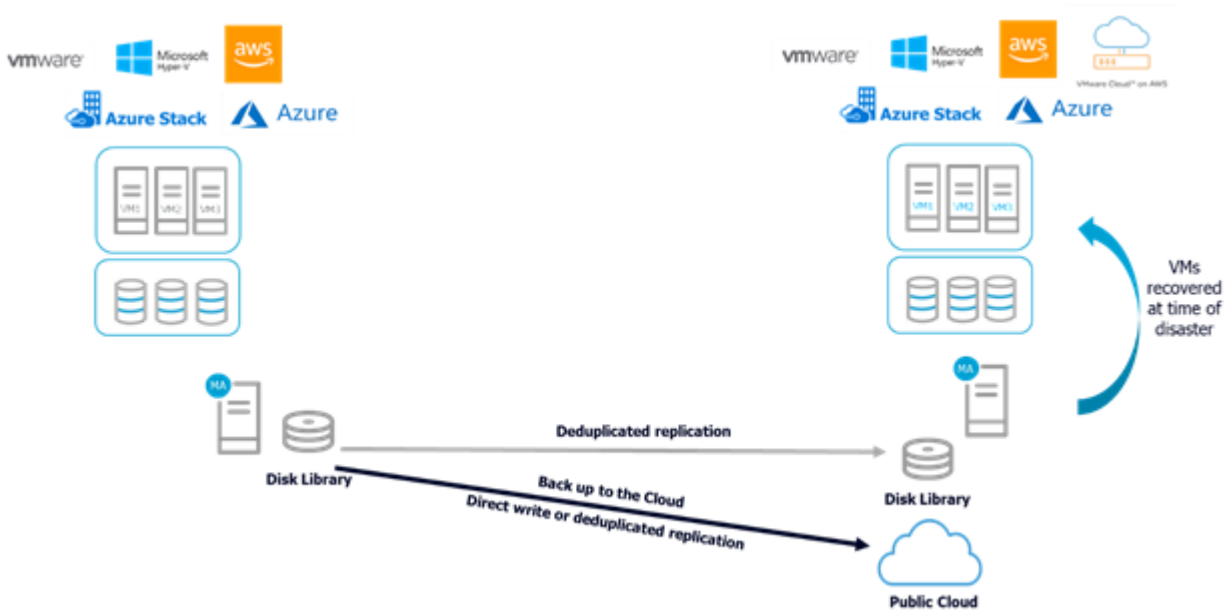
vmware
Microsoft Hyper-V
aws
Azure Stack
Azure

VM1 VM2 VM3

MA

Disk Library

vmware
Microsoft Hyper-V
aws
VMware Cloud™ on AWS
Azure Stack
Azure

VM1 VM2 VM3

VMs recovered at time of disaster

MA

Deduplicated replication

Back up to the Cloud
Direct write or deduplicated replication

Disk Library

Public Cloud